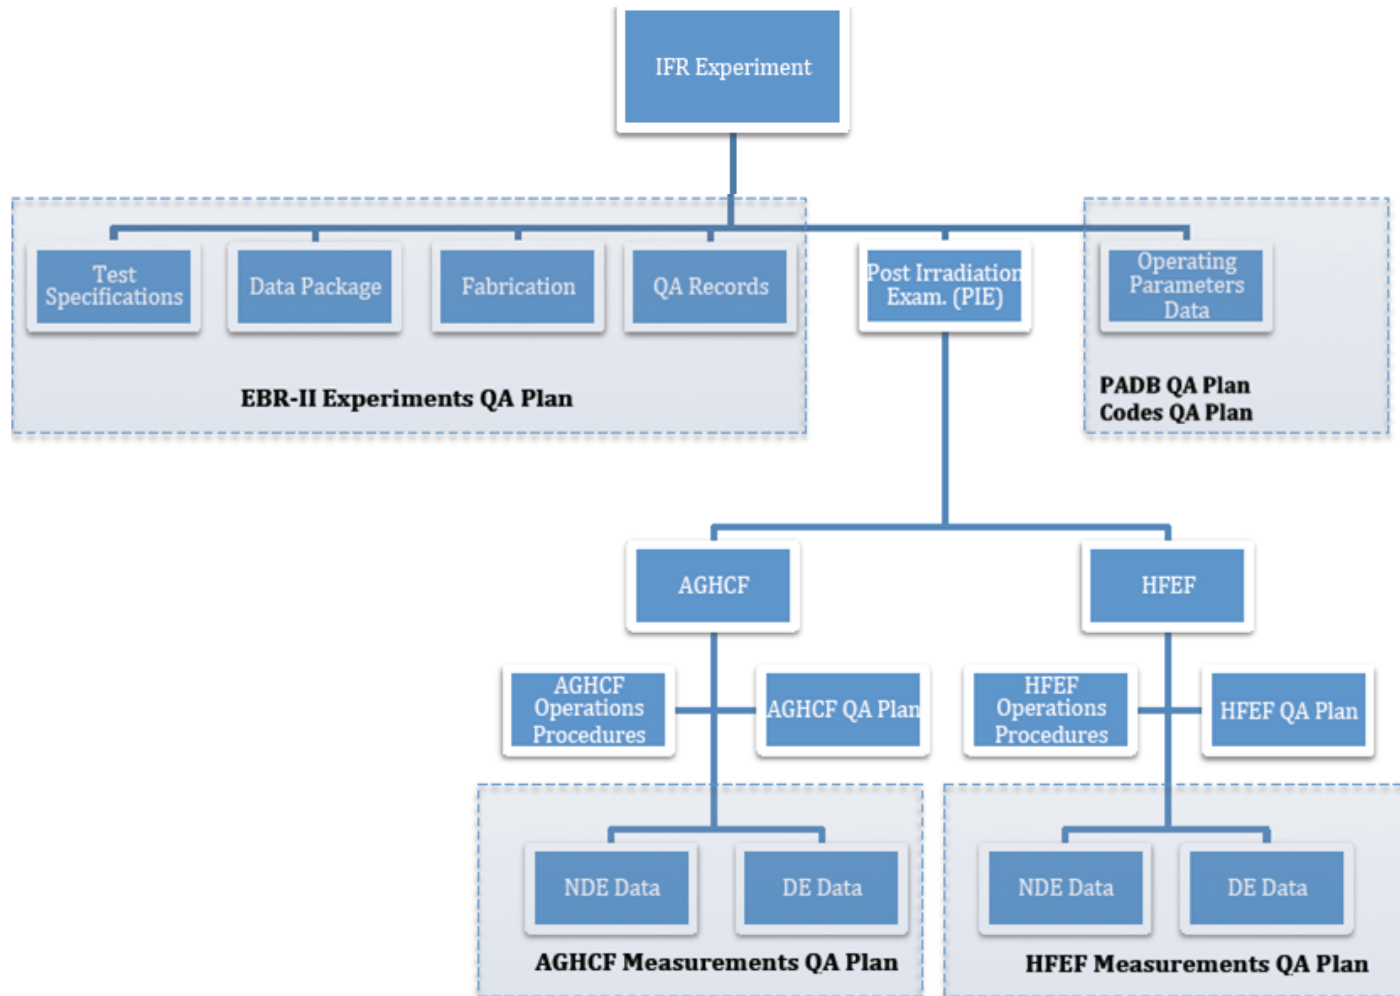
IFR Experiment

Test Specifications

Data Package

Fabrication

QA Records

EBR-II Experiments QA Plan

Post Irradiation Exam. (PIE)

Operating Parameters Data

PADB QA Plan
Codes QA Plan

AGHCF

HFEF

AGHCF Operations Procedures

AGHCF QA Plan

HFEF Operations Procedures

HFEF QA Plan

NDE Data

DE Data

AGHCF Measurements QA Plan

NDE Data

DE Data

HFEF Measurements QA Plan